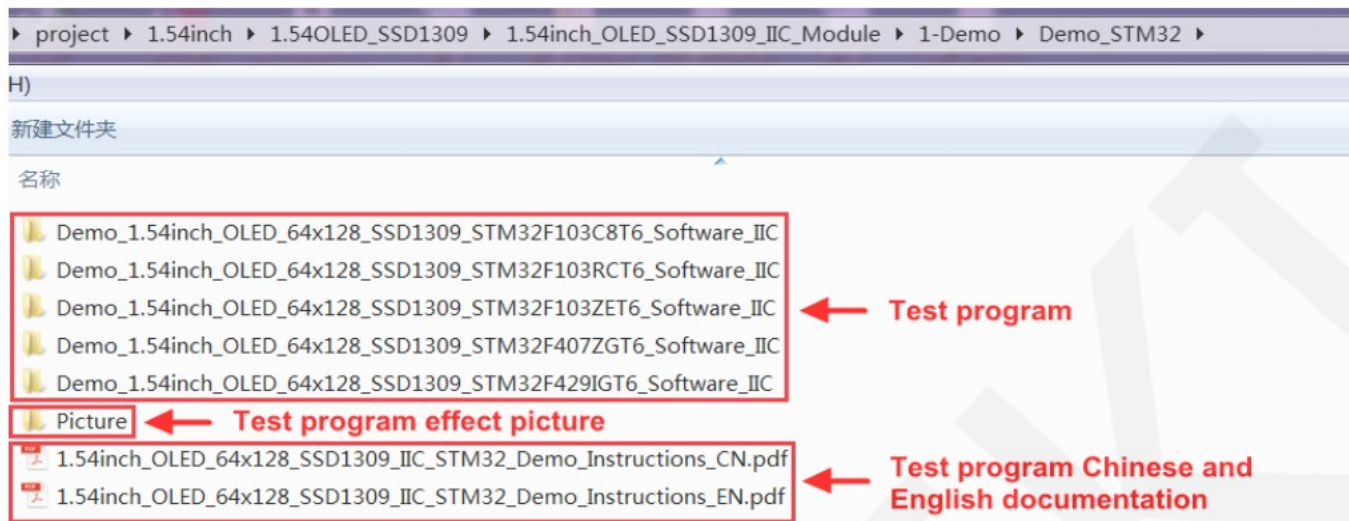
▸ project ▸ 1.54inch ▸ 1.54OLED_SSD1309 ▸ 1.54inch_OLED_SSD1309_IIC_Module ▸ 1-Demo ▸ Demo_STM32 ▸

H)

新建文件夹

名称

Demo_1.54inch_OLED_64x128_SSD1309_STM32F103C8T6_Software_IIC
Demo_1.54inch_OLED_64x128_SSD1309_STM32F103RCT6_Software_IIC
Demo_1.54inch_OLED_64x128_SSD1309_STM32F103ZET6_Software_IIC
Demo_1.54inch_OLED_64x128_SSD1309_STM32F407ZGT6_Software_IIC
Demo_1.54inch_OLED_64x128_SSD1309_STM32F429IGT6_Software_IIC

Test program

Picture

Test program effect picture

1.54inch_OLED_64x128_SSD1309_IIC_STM32_Demo_Instructions_CN.pdf
1.54inch_OLED_64x128_SSD1309_IIC_STM32_Demo_Instructions_EN.pdf

Test program Chinese and English documentation